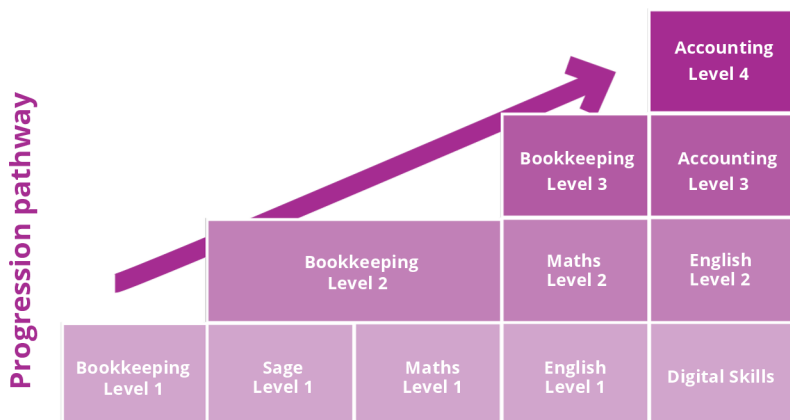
Progression pathway

Accounting Level 4

Bookkeeping Level 3

Accounting Level 3

Bookkeeping Level 2

Maths Level 2

English Level 2

Bookkeeping Level 1

Sage Level 1

Maths Level 1

English Level 1

Digital Skills